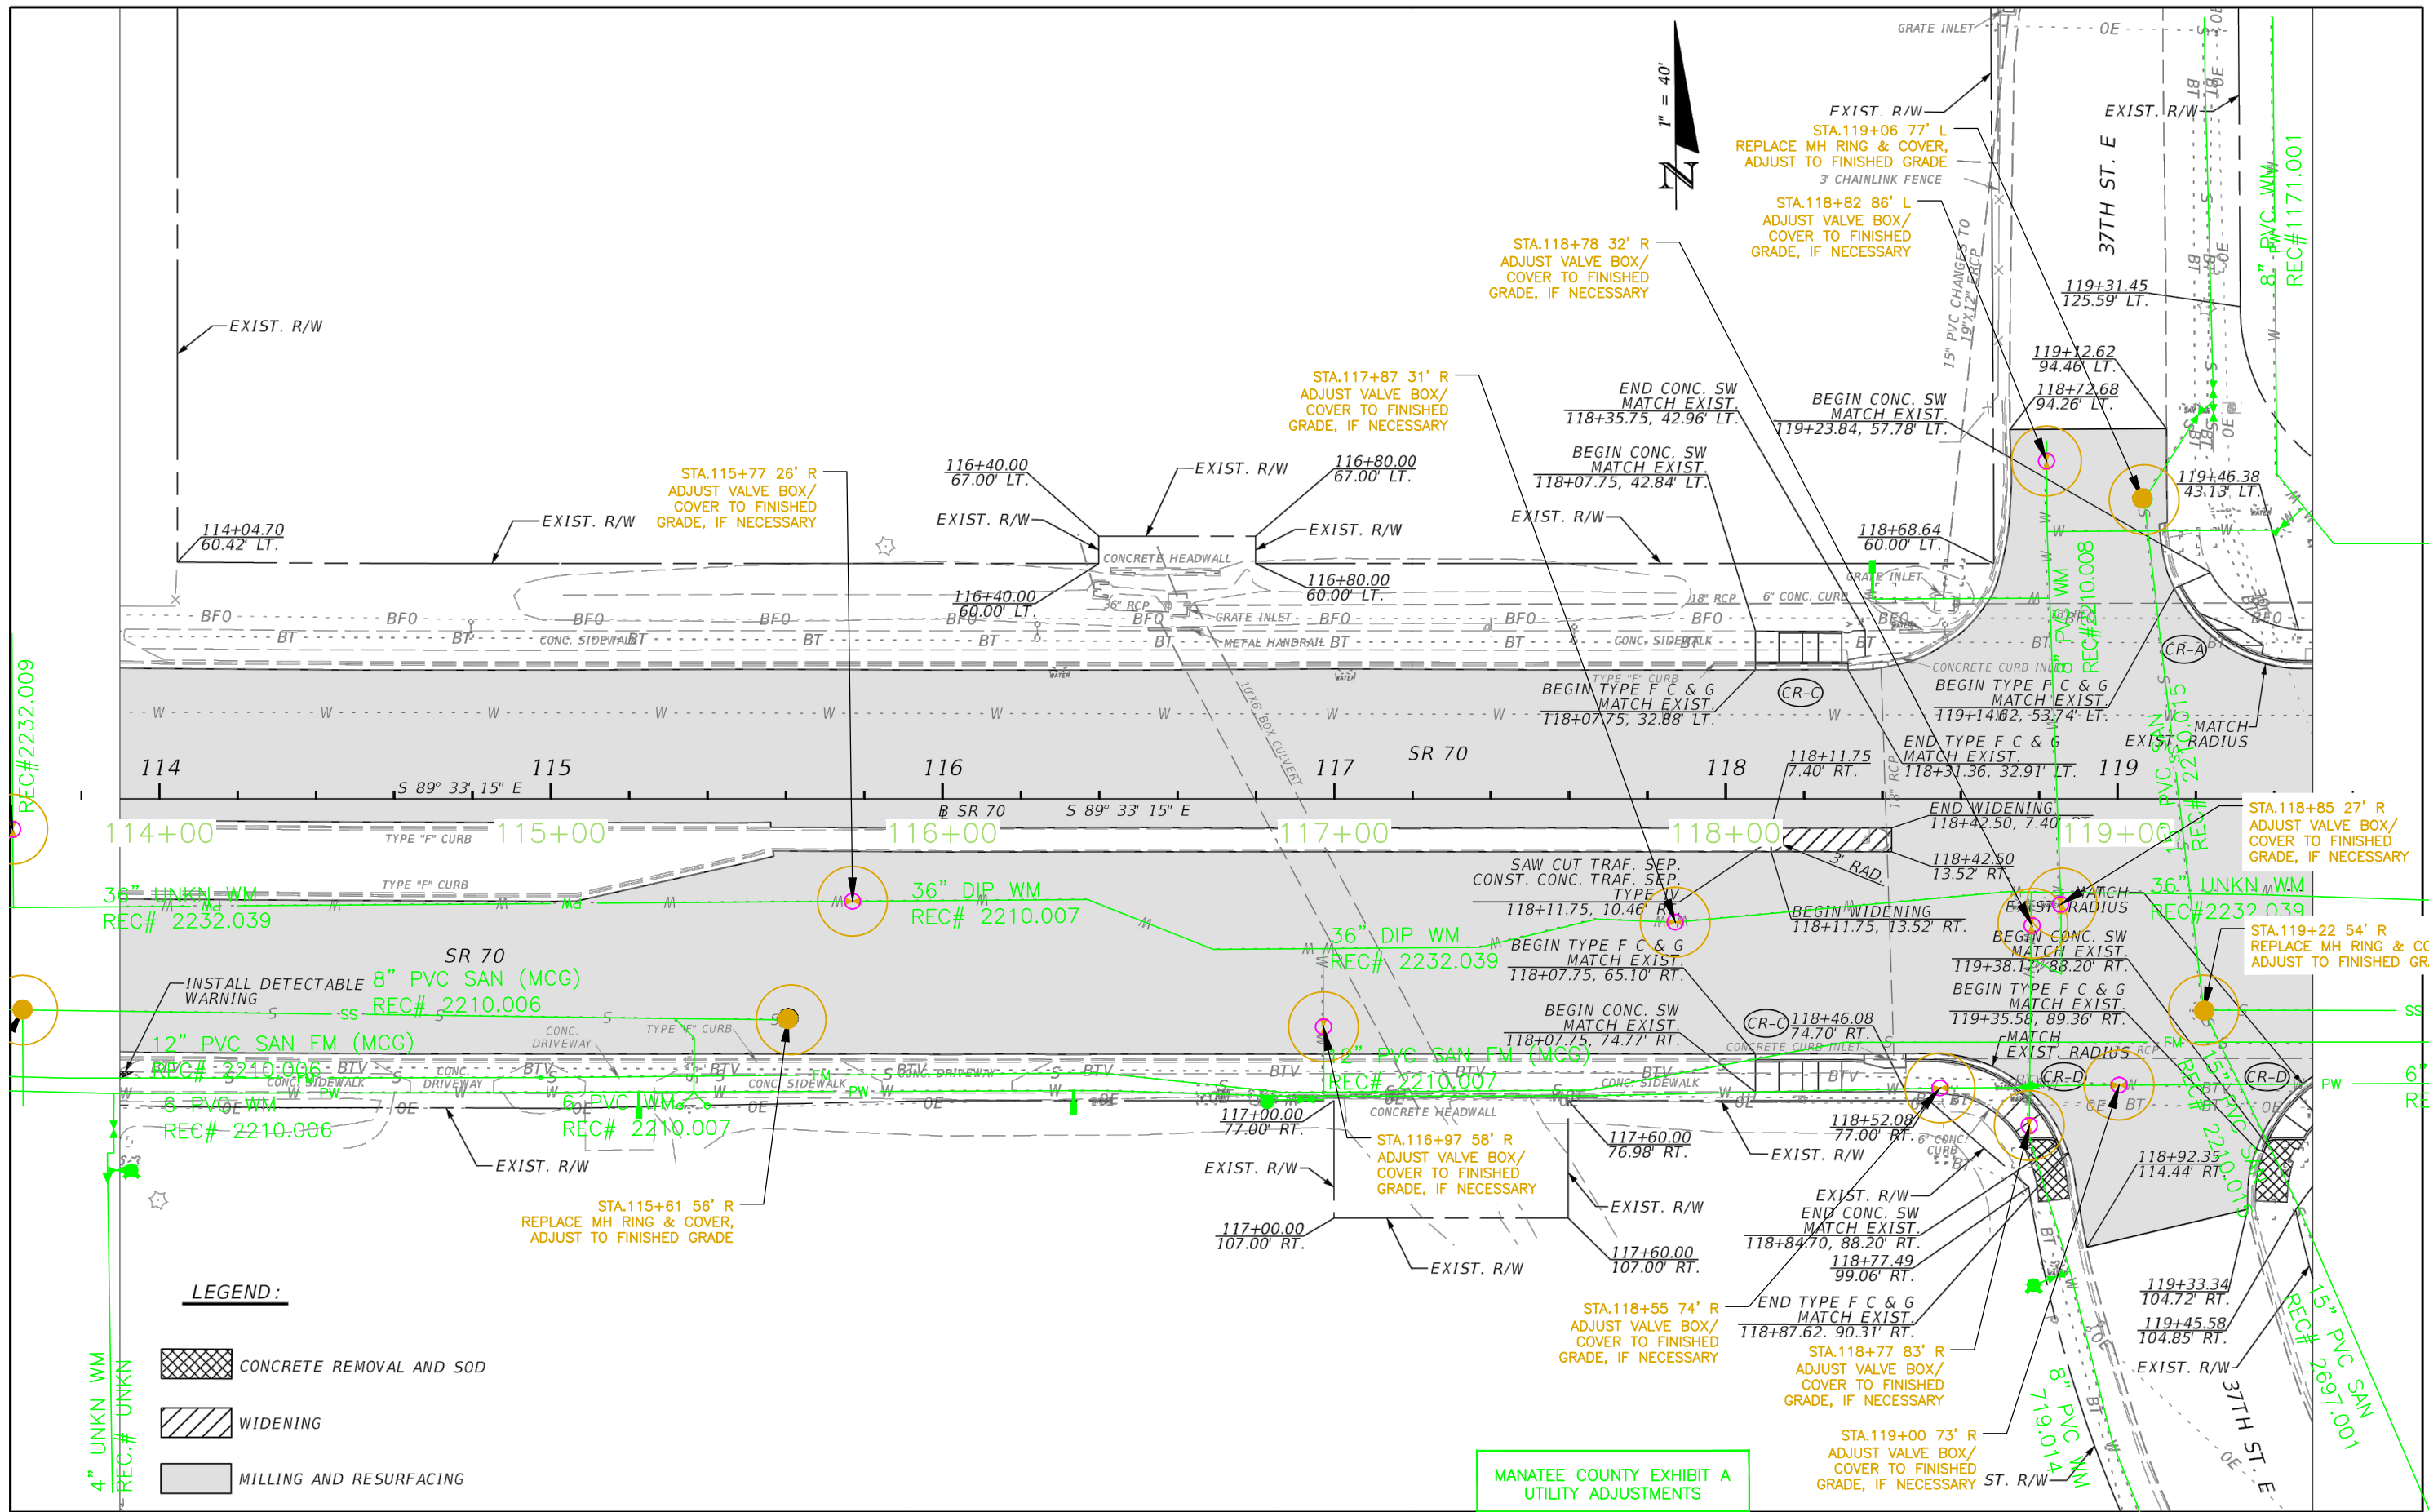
1" = 40'

GRATE INLET
OE
EXIST. R/W
EXIST. R/W
STA.119+06 77' L
REPLACE MH RING & COVER,
ADJUST TO FINISHED GRADE
3' CHAINLINK FENCE
37TH ST. E
STA.118+82 86' L
ADJUST VALVE BOX/
COVER TO FINISHED
GRADE, IF NECESSARY
8" PVC WM
REC#1171.001
STA.118+78 32' R
ADJUST VALVE BOX/
COVER TO FINISHED
GRADE, IF NECESSARY
15" PVC CHANGES TO 19"X12" ERCP
119+31.45
125.59' LT.
EXIST. R/W
119+12.62
94.46' LT.
118+72.68
94.26' LT.
STA.117+87 31' R
ADJUST VALVE BOX/
COVER TO FINISHED
GRADE, IF NECESSARY
END CONC. SW
MATCH EXIST.
118+35.75, 42.96' LT.
BEGIN CONC. SW
MATCH EXIST.
119+23.84, 57.78' LT.
BEGIN CONC. SW
MATCH EXIST.
118+07.75, 42.84' LT.
119+46.38
43.13' LT.
STA.115+77 26' R
ADJUST VALVE BOX/
COVER TO FINISHED
GRADE, IF NECESSARY
116+40.00
67.00' LT.
EXIST. R/W
116+80.00
67.00' LT.
EXIST. R/W
EXIST. R/W
EXIST. R/W
EXIST. R/W
118+68.64
60.00' LT.
114+04.70
60.42' LT.
EXIST. R/W
CONCRETE HEADWALL
116+80.00
60.00' LT.
116+40.00
60.00' LT.
GRATE INLET
36" RCP
18" RCP
6" CONC. CURB
BFO
BT
CONC. SIDEWALK
GRATE INLET
METAL HANDRAIL
CONC. SIDEWALK
8" PVC WM
REC#2210.008
CR-A
REC#2232.009
10'X6' BOX CULVERT
TYPE "F" CURB
BEGIN TYPE F C & G
MATCH EXIST.
118+07.75, 32.88' LT.
CR-C
CONCRETE CURB INLET
BEGIN TYPE F C & G
MATCH EXIST.
119+14.62, 53.74' LT.
W
END TYPE F C & G
MATCH EXIST.
118+31.36, 32.91' LT.
MATCH
EXIST. RADIUS
8" PVC SAN
REC#2210.015
114
115
116
117
SR 70
118
118+11.75
7.40' RT.
119
S 89° 33' 15" E
SR 70
S 89° 33' 15" E
END WIDENING
118+42.50, 7.40' RT.
STA.118+85 27' R
ADJUST VALVE BOX/
COVER TO FINISHED
GRADE, IF NECESSARY
114+00
TYPE "F" CURB
115+00
116+00
117+00
118+00
119+00
3' RAD.
118+42.50
13.52' RT.
SAW CUT TRAF. SEP.
CONST. CONC. TRAF. SEP.
TYPE IV
118+11.75, 10.46' RT.
MATCH
RADIUS
36" UNKN WM
REC#2232.039
36" UNKN WM
REC# 2232.039
TYPE "F" CURB
36" DIP WM
REC# 2210.007
BEGIN WIDENING
118+11.75, 13.52' RT.
BEGIN CONC. SW
MATCH EXIST.
119+38.12, 88.20' RT.
STA.119+22 54' R
REPLACE MH RING & CO
ADJUST TO FINISHED GR
SR 70
36" DIP WM
REC# 2232.039
BEGIN TYPE F C & G
MATCH EXIST.
118+07.75, 65.10' RT.
BEGIN TYPE F C & G
MATCH EXIST.
119+35.58, 89.36' RT.
INSTALL DETECTABLE
WARNING
8" PVC SAN (MCG)
REC# 2210.006
CONC. DRIVEWAY
TYPE "F" CURB
BEGIN CONC. SW
MATCH EXIST.
118+07.75, 74.77' RT.
CR-C
118+46.08
74.70' RT.
SS
MATCH
EXIST. RADIUS
12" PVC SAN FM (MCG)
REC# 2210.006
CONC. SIDEWALK
CONC. DRIVEWAY
12" PVC SAN FM (MCG)
REC# 2210.007
CONC. DRIVEWAY
CONC. SIDEWALK
CONCRETE CURB INLET
CONC. SIDEWALK
CR-D
CR-D
PW
6"
RE
6" PVC WM
REC# 2210.006
6" PVC WM
REC# 2210.007
CONCRETE HEADWALL
117+00.00
77.00' RT.
117+60.00
76.98' RT.
118+52.08
77.00' RT.
6" CONC. CURB
15" PVC SAN
REC# 2210.015
EXIST. R/W
STA.116+97 58' R
ADJUST VALVE BOX/
COVER TO FINISHED
GRADE, IF NECESSARY
EXIST. R/W
EXIST. R/W
EXIST. R/W
118+92.35
114.44' RT.
EXIST. R/W
STA.115+61 56' R
REPLACE MH RING & COVER,
ADJUST TO FINISHED GRADE
EXIST. R/W
END CONC. SW
MATCH EXIST.
118+84.70, 88.20' RT.
118+77.49
99.06' RT.
117+00.00
107.00' RT.
117+60.00
107.00' RT.
EXIST. R/W
LEGEND:
STA.118+55 74' R
ADJUST VALVE BOX/
COVER TO FINISHED
GRADE, IF NECESSARY
END TYPE F C & G
MATCH EXIST.
118+87.62, 90.31' RT.
119+33.34
104.72' RT.
119+45.58
104.85' RT.
15" PVC SAN
REC# 2697.001
CONCRETE REMOVAL AND SOD
STA.118+77 83' R
ADJUST VALVE BOX/
COVER TO FINISHED
GRADE, IF NECESSARY
EXIST. R/W
WIDENING
8" PVC WM
719.014
37TH ST. E
STA.119+00 73' R
ADJUST VALVE BOX/
COVER TO FINISHED
GRADE, IF NECESSARY
ST. R/W
4" UNKN WM
REC.# UNKN
MILLING AND RESURFACING
MANATEE COUNTY EXHIBIT A
UTILITY ADJUSTMENTS